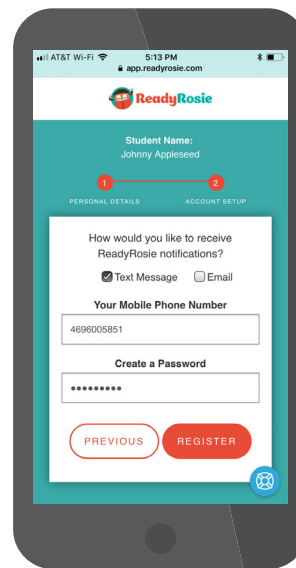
AT&T Wi-Fi 5:13 PM
app.readyrosie.com

ReadyRosie

Student Name:
Johnny Appleseed

1 PERSONAL DETAILS
2 ACCOUNT SETUP

How would you like to receive ReadyRosie notifications?

Text Message Email

Your Mobile Phone Number

4696005851

Create a Password

•••••••••

PREVIOUS REGISTER